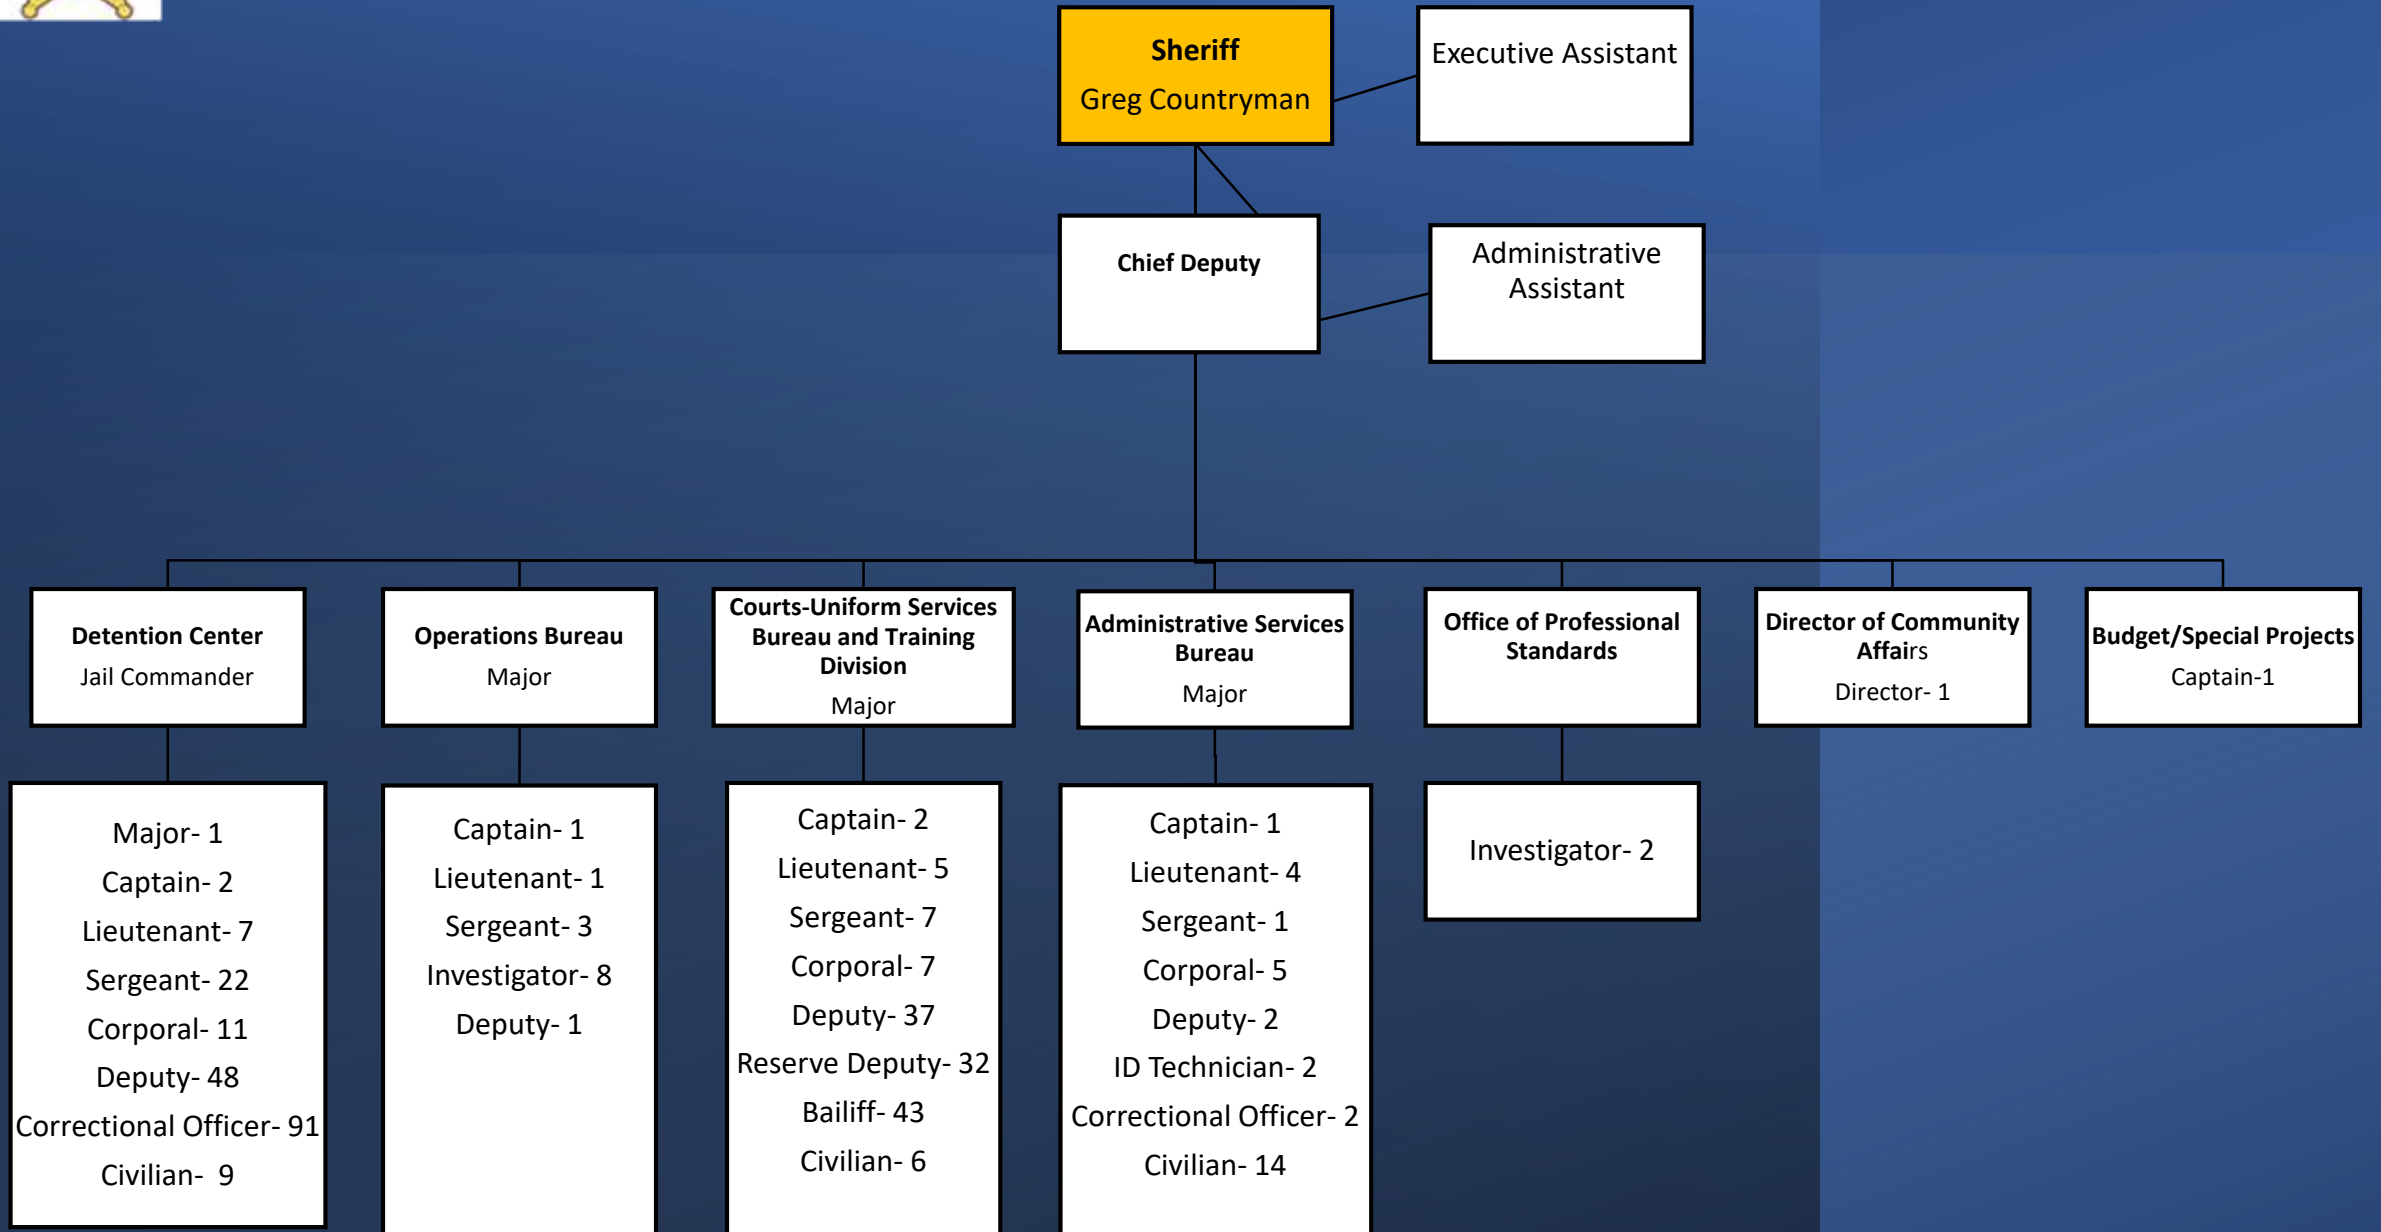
Sheriff
Greg Countryman

Executive Assistant

Chief Deputy

Administrative Assistant

Detention Center
Jail Commander

Operations Bureau
Major

Courts-Uniform Services Bureau and Training Division
Major

Administrative Services Bureau
Major

Office of Professional Standards

Director of Community Affairs
Director- 1

Budget/Special Projects
Captain-1

Major- 1
Captain- 2
Lieutenant- 7
Sergeant- 22
Corporal- 11
Deputy- 48
Correctional Officer- 91
Civilian- 9

Captain- 1
Lieutenant- 1
Sergeant- 3
Investigator- 8
Deputy- 1

Captain- 2
Lieutenant- 5
Sergeant- 7
Corporal- 7
Deputy- 37
Reserve Deputy- 32
Bailiff- 43
Civilian- 6

Captain- 1
Lieutenant- 4
Sergeant- 1
Corporal- 5
Deputy- 2
ID Technician- 2
Correctional Officer- 2
Civilian- 14

Investigator- 2